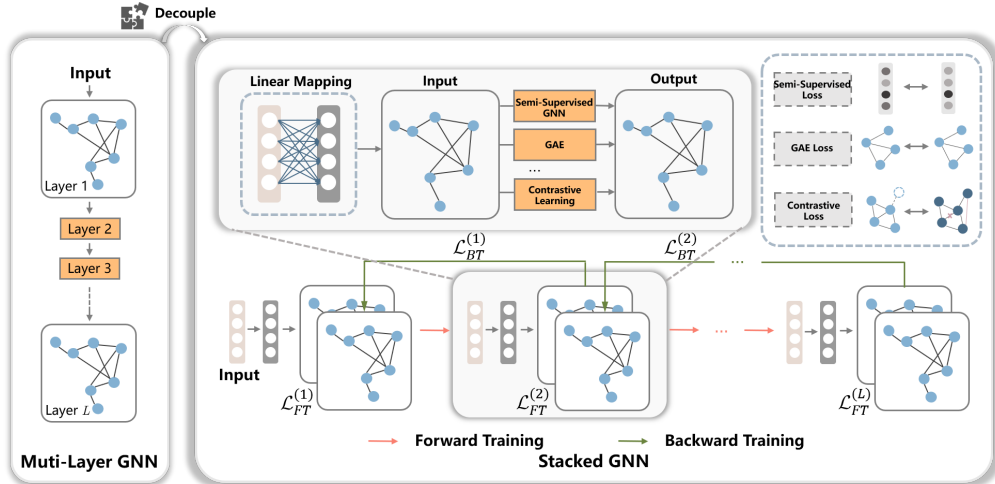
Decouple

Input

Layer 1

Layer 2

Layer 3

Layer $L$

Muti-Layer GNN

Linear Mapping

Input

Semi-Supervised GNN

GAE

...

Contrastive Learning

Output

Semi-Supervised Loss

GAE Loss

Contrastive Loss

$\mathcal{L}_{BT}^{(1)}$

$\mathcal{L}_{BT}^{(2)}$

...

Input

$\mathcal{L}_{FT}^{(1)}$

$\mathcal{L}_{FT}^{(2)}$

...

$\mathcal{L}_{FT}^{(L)}$

Forward Training

Backward Training

Stacked GNN